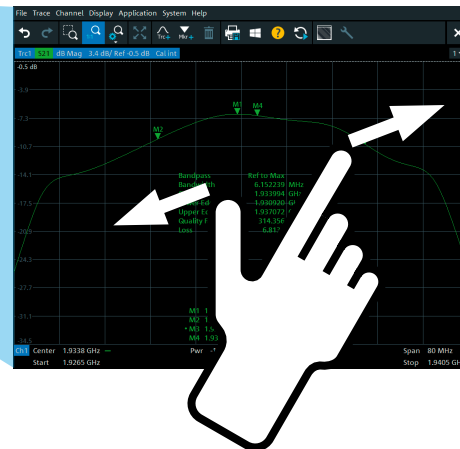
File Trace Channel Display Application System Help

Trc1 S21 dB Mag 3.4 dB/ Ref -0.5 dB Cal.int

-0.5 dB
-3.9
-7.3
-10.7
-14.1
-17.5
-20.9
-24.3
-27.7
-31.1
-34.5

M1
M4
M2

Bandpass Ref to Max
Bandwidth 6.152239 MHz
1.933994 GHz
1.930920 GHz
Upper Ed 1.937072
Quality F 314.356
Loss 6.81

M3 1
M2 1
• M3 1.5
M4 1.93

Ch1 Center 1.9338 GHz Pwr Span 80 MHz
Start 1.9265 GHz Stop 1.9405 GHz